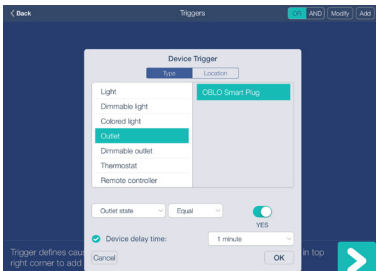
< Back

Triggers

OR AND Modify Add

Device Trigger

Type Location

Light

Dimmable light

Colored light

Outlet

Dimmable outlet

Thermostat

Remote controller

OBLO Smart Plug

Outlet state

Equal

YES

Device delay time:

1 minute

Cancel

OK

Trigger defines cau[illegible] in top right corner to add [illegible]